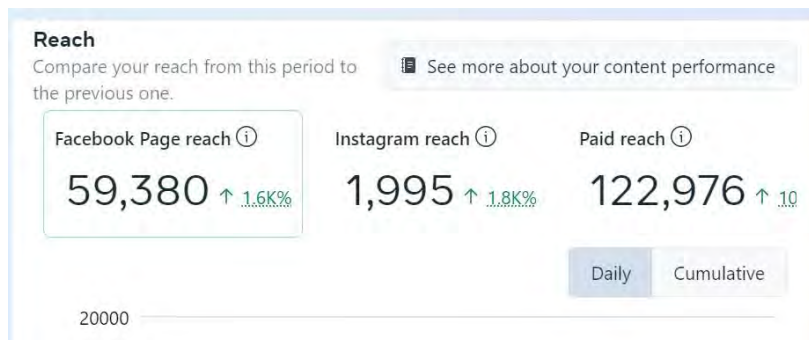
Reach
Compare your reach from this period to the previous one.

See more about your content performance

Facebook Page reach ⓘ
59,380 ↑ 1.6K%

Instagram reach ⓘ
1,995 ↑ 1.8K%

Paid reach ⓘ
122,976 ↑ 10

Daily | Cumulative

20000